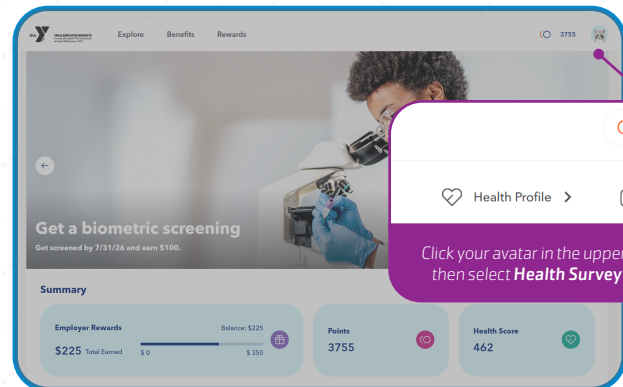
the Y YMCA EMPLOYEE BENEFITS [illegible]

Explore Benefits Rewards

3755

Get a biometric screening

Get screened by 7/31/26 and earn $100.

Health Profile >

Click your avatar in the upper then select **Health Survey**

Summary

Employer Rewards

Balance: $225

$225 Total Earned

$ 0

$ 350

Points

3755

Health Score

462